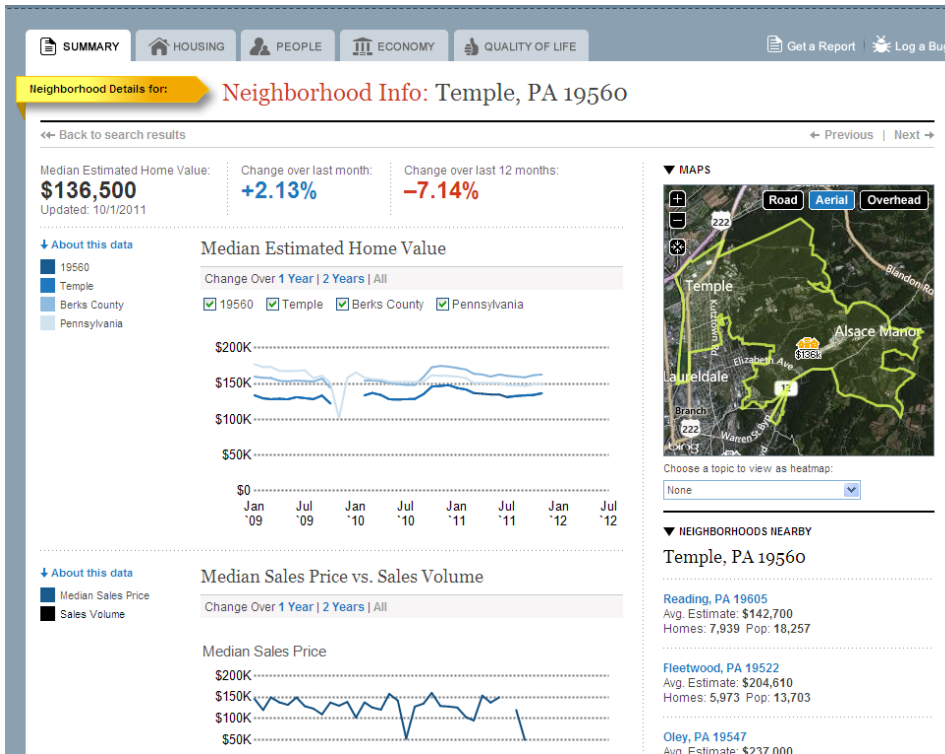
SUMMARY HOUSING PEOPLE ECONOMY QUALITY OF LIFE Get a Report Log a Bu

Neighborhood Details for: Neighborhood Info: Temple, PA 19560

Back to search results ← Previous | Next →

Median Estimated Home Value: $136,500 Updated: 10/1/2011

Change over last month: +2.13%

Change over last 12 months: –7.14%

MAPS

Road Aerial Overhead

222

Temple

Alsace Manor

Laureldale

$136k

Elizabeth Ave

12

Branch

222

Choose a topic to view as heatmap:

None

NEIGHBORHOODS NEARBY

Temple, PA 19560

Reading, PA 19605
Avg. Estimate: $142,700
Homes: 7,939 Pop: 18,257

Fleetwood, PA 19522
Avg. Estimate: $204,610
Homes: 5,973 Pop: 13,703

Oley, PA 19547
Avg. Estimate: $237,000

About this data

19560
Temple
Berks County
Pennsylvania

Median Estimated Home Value

Change Over 1 Year | 2 Years | All

19560 Temple Berks County Pennsylvania

$200K
$150K
$100K
$50K
$0

Jan `09 Jul `09 Jan `10 Jul `10 Jan `11 Jul `11 Jan `12 Jul `12

About this data

Median Sales Price
Sales Volume

Median Sales Price vs. Sales Volume

Change Over 1 Year | 2 Years | All

Median Sales Price

$200K
$150K
$100K
$50K